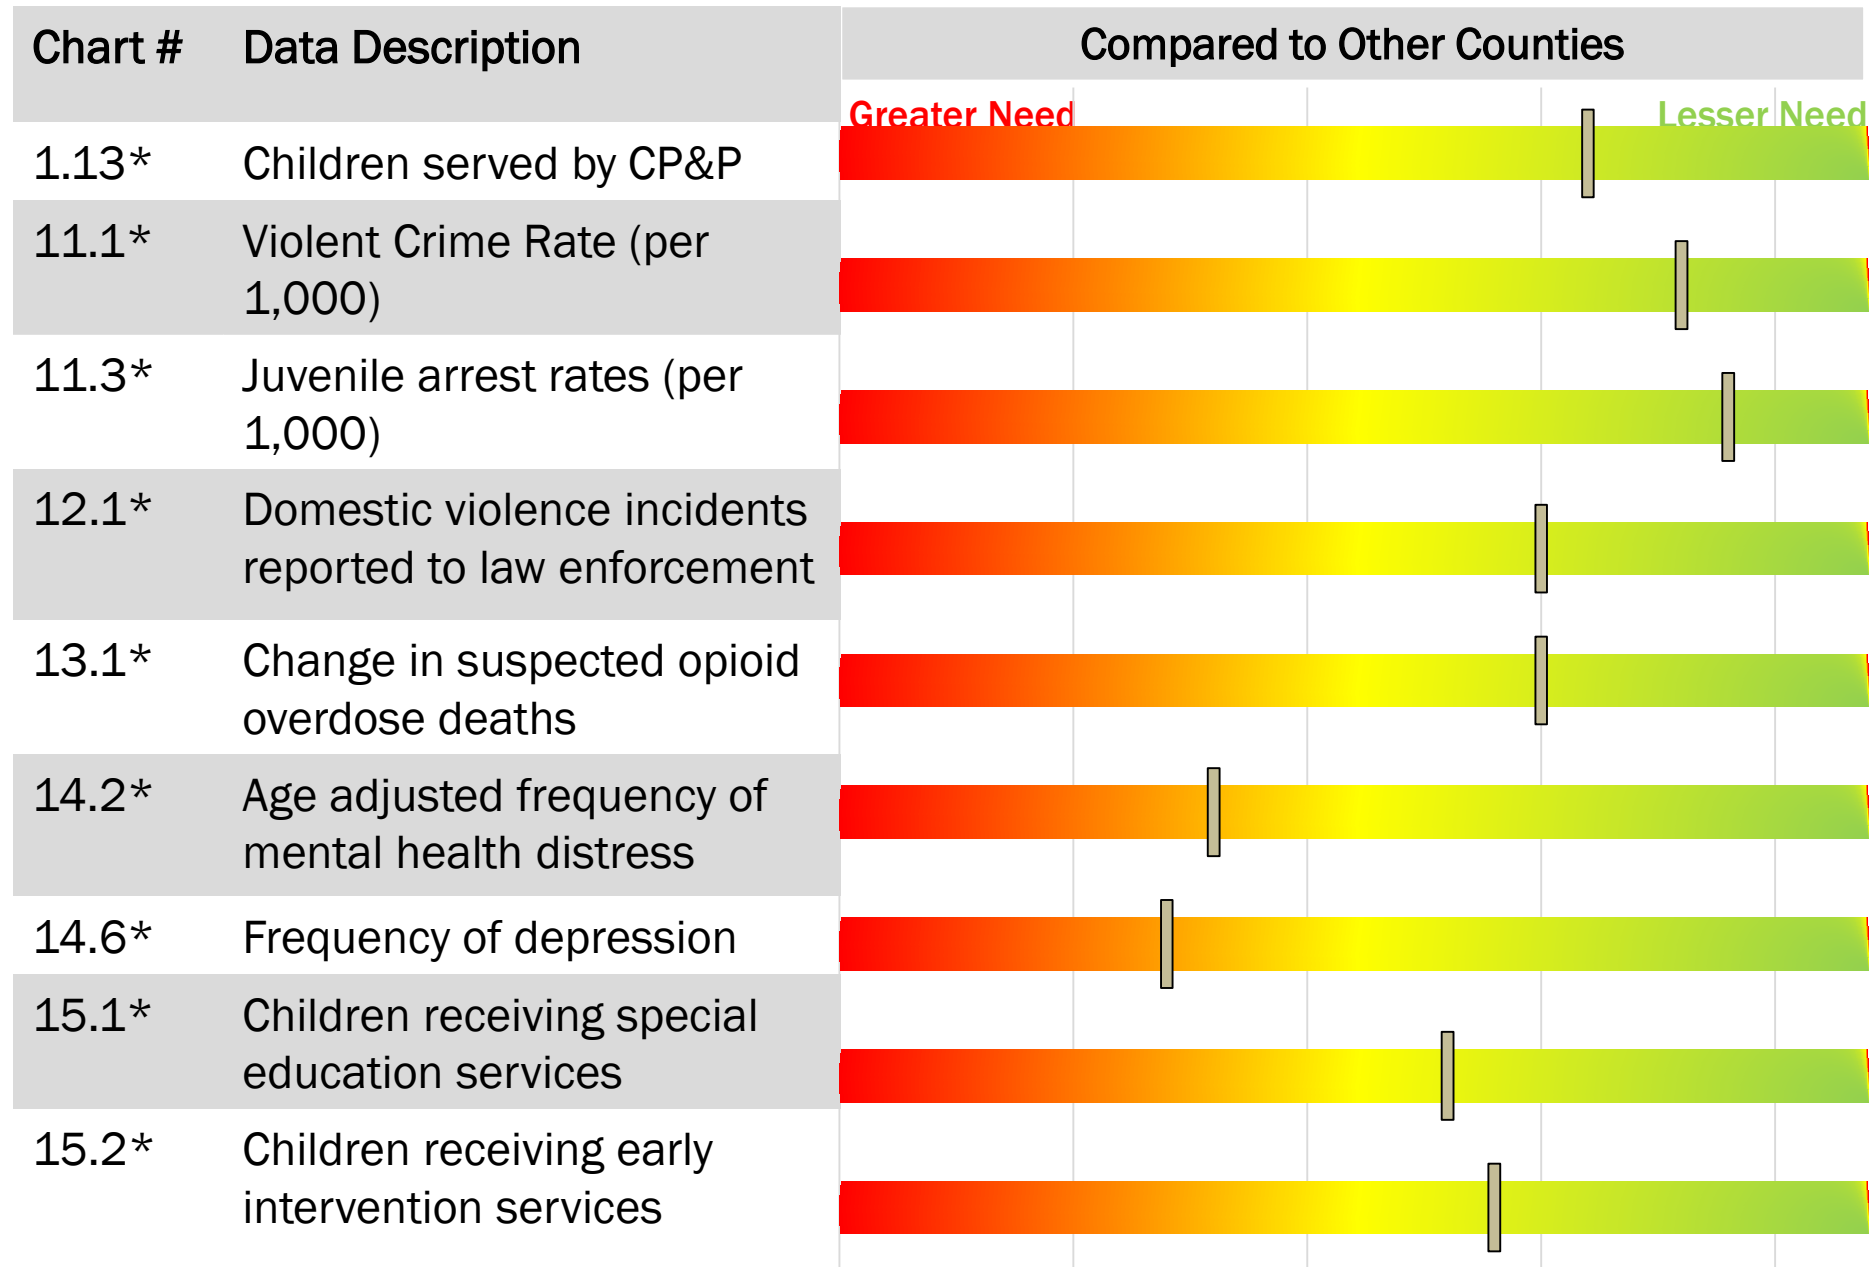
| Chart # | Data Description | Compared to Other Counties |
|---|---|---|
| | | Greater Need Lesser Need |
| 1.13* | Children served by CP&P | |
| 11.1* | Violent Crime Rate (per 1,000) | |
| 11.3* | Juvenile arrest rates (per 1,000) | |
| 12.1* | Domestic violence incidents reported to law enforcement | |
| 13.1* | Change in suspected opioid overdose deaths | |
| 14.2* | Age adjusted frequency of mental health distress | |
| 14.6* | Frequency of depression | |
| 15.1* | Children receiving special education services | |
| 15.2* | Children receiving early intervention services | |